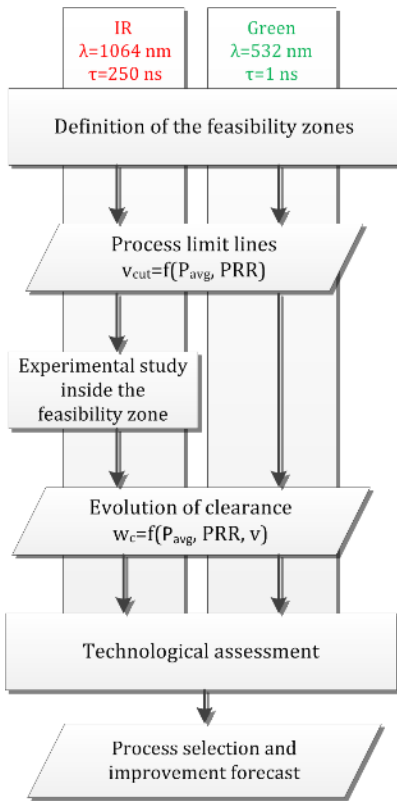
IR
λ=1064 nm
τ=250 ns

Green
λ=532 nm
τ=1 ns

Definition of the feasibility zones

Process limit lines
$v_{cut}$=f($P_{avg}$, PRR)

Experimental study inside the feasibility zone

Evolution of clearance
$w_c$=f($P_{avg}$, PRR, v)

Technological assessment

Process selection and improvement forecast